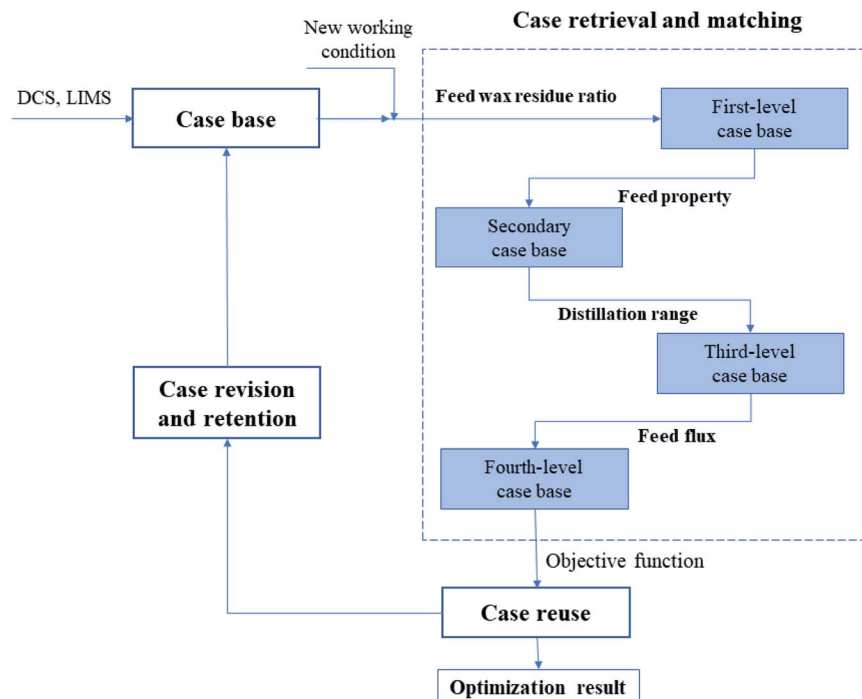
Case retrieval and matching

New working condition

DCS, LIMS

Case base

Feed wax residue ratio

First-level case base

Feed property

Secondary case base

Distillation range

Third-level case base

Case revision and retention

Feed flux

Fourth-level case base

Objective function

Case reuse

Optimization result